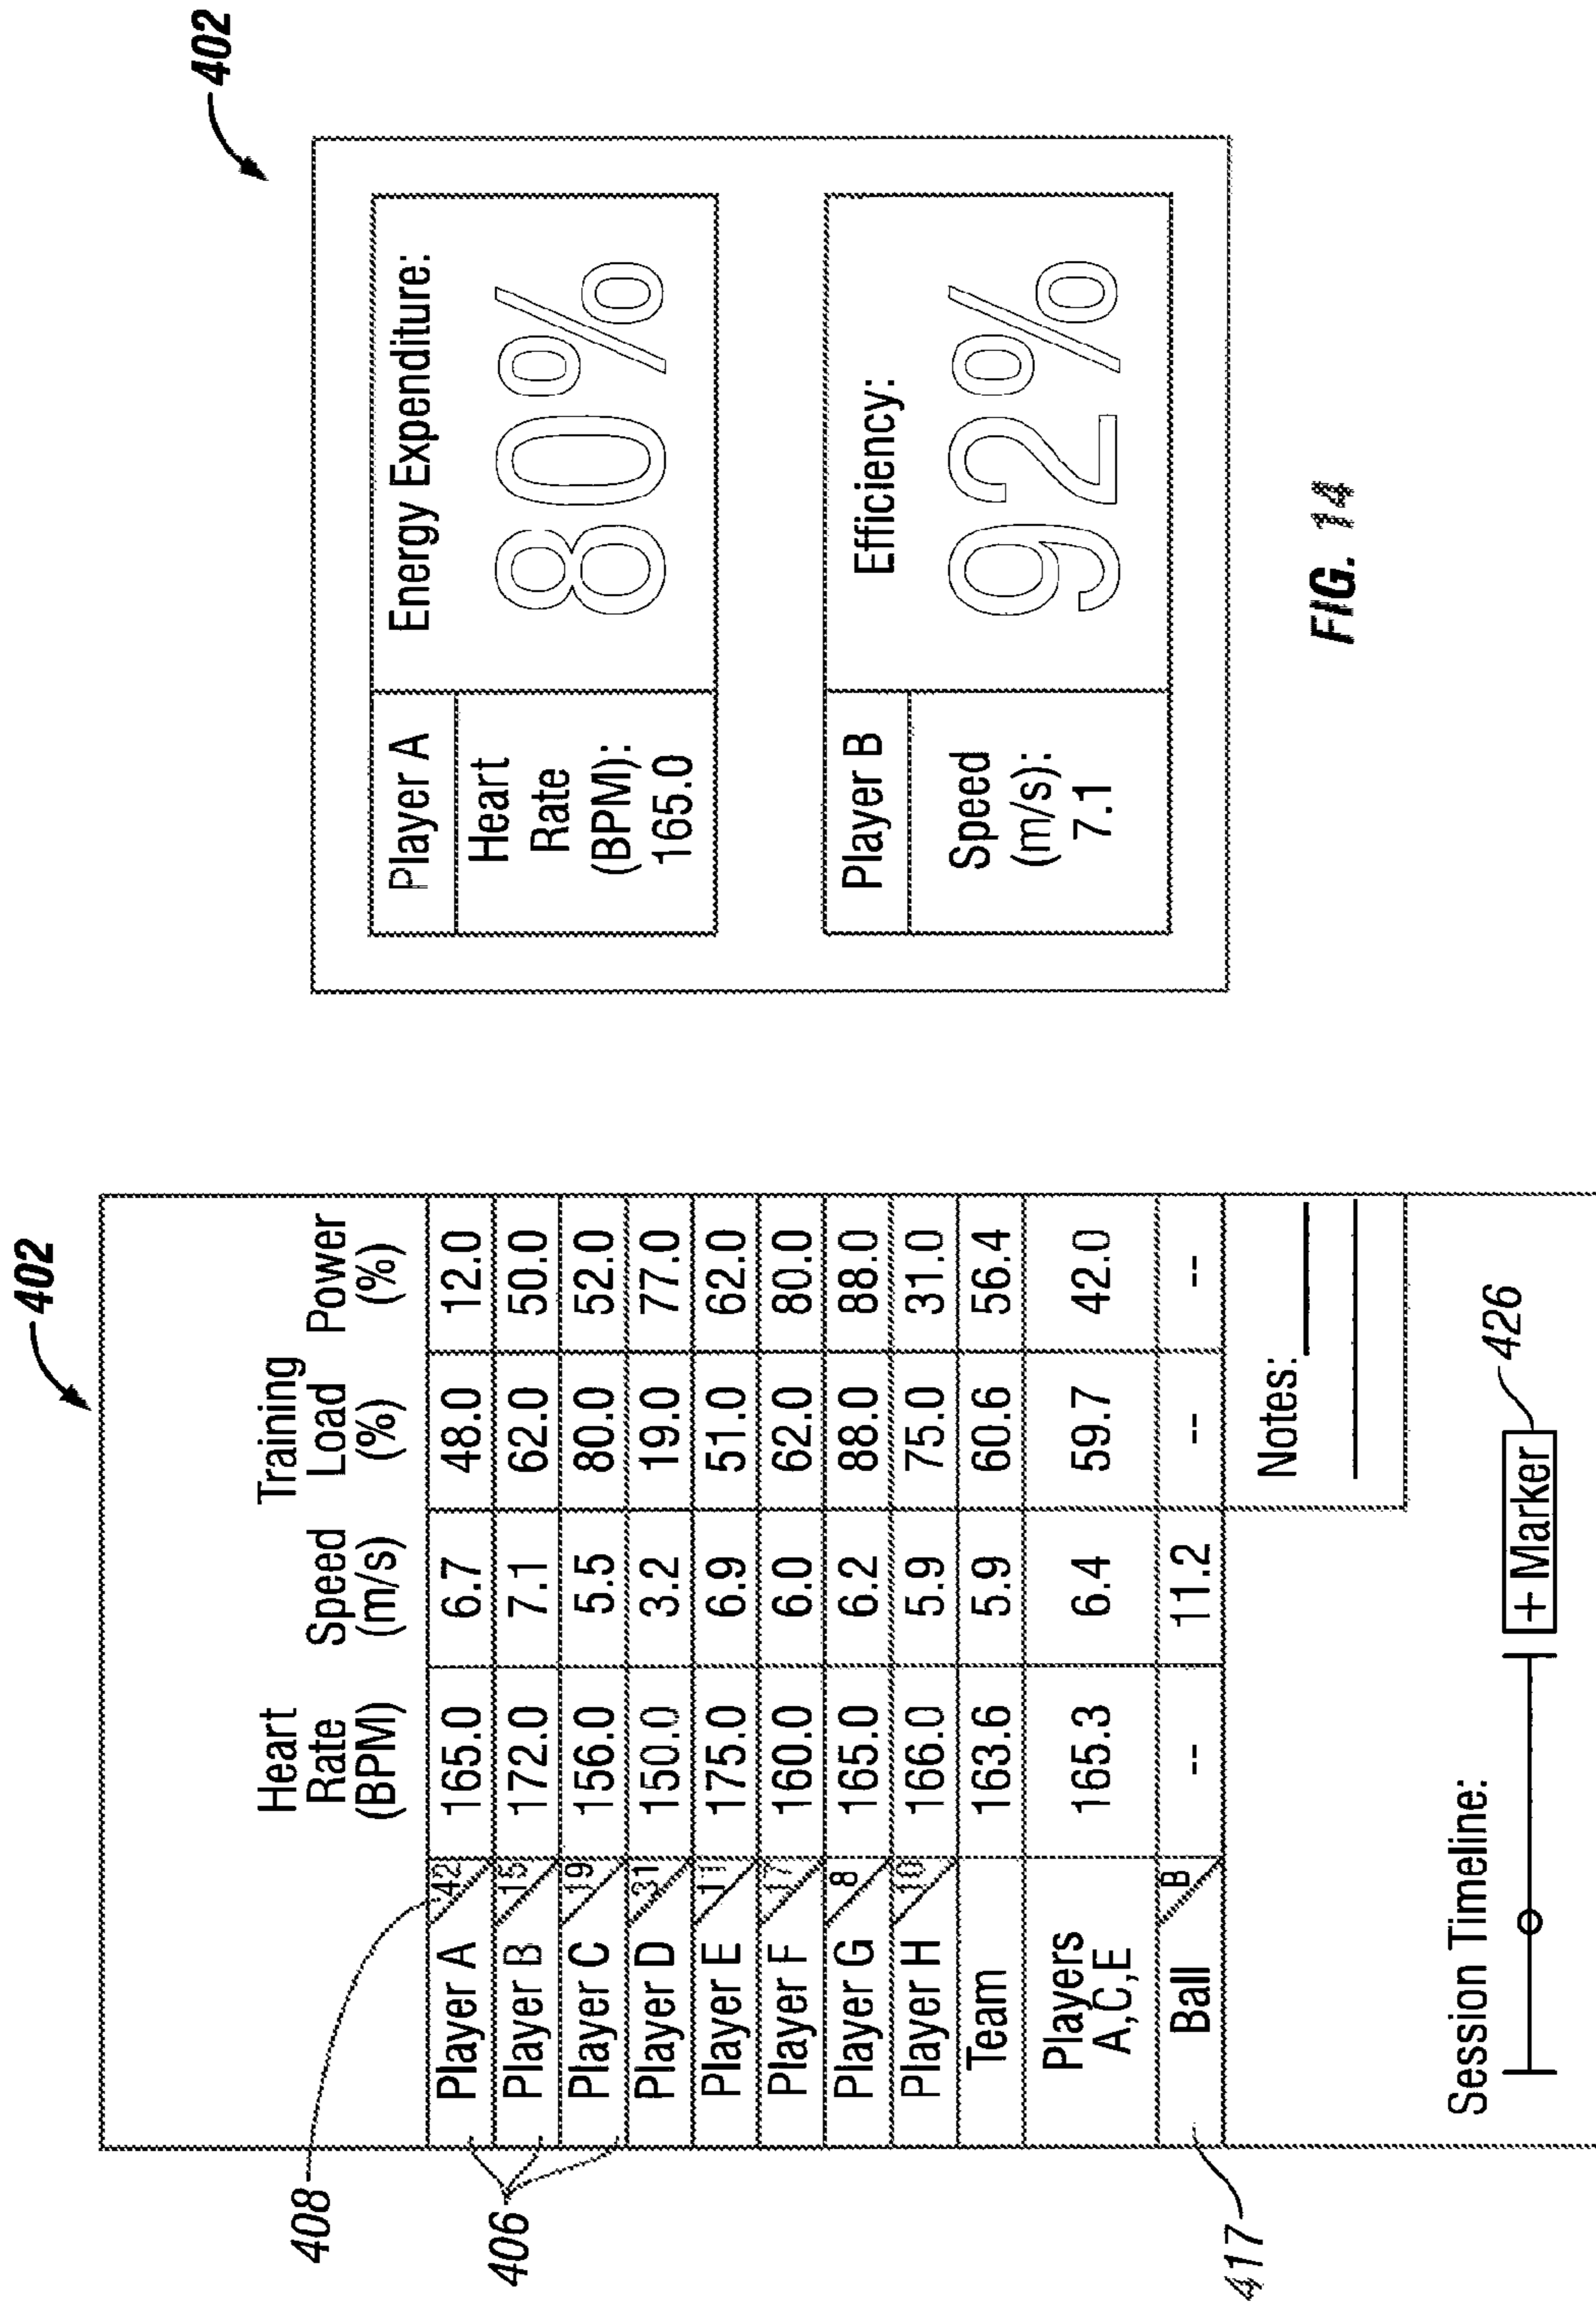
402

| | Heart Rate (BPM) | Speed (m/s) | Training Load (%) | Power (%) |
|---|---|---|---|---|
| Player A 42 | 165.0 | 6.7 | 48.0 | 12.0 |
| Player B 15 | 172.0 | 7.1 | 62.0 | 50.0 |
| Player C 19 | 156.0 | 5.5 | 80.0 | 52.0 |
| Player D 31 | 150.0 | 3.2 | 19.0 | 77.0 |
| Player E 11 | 175.0 | 6.9 | 51.0 | 62.0 |
| Player F 17 | 160.0 | 6.0 | 62.0 | 80.0 |
| Player G 8 | 165.0 | 6.2 | 88.0 | 88.0 |
| Player H 10 | 166.0 | 5.9 | 75.0 | 31.0 |
| Team | 163.6 | 5.9 | 60.6 | 56.4 |
| Players A,C,E | 165.3 | 6.4 | 59.7 | 42.0 |
| Ball B | -- | 11.2 | -- | -- |

Notes:

408
406
417

Session Timeline:
+ Marker
426

402

Player A
Heart Rate (BPM): 165.0

Energy Expenditure:
80%

Player B
Speed (m/s): 7.1

Efficiency:
92%

FIG. 14